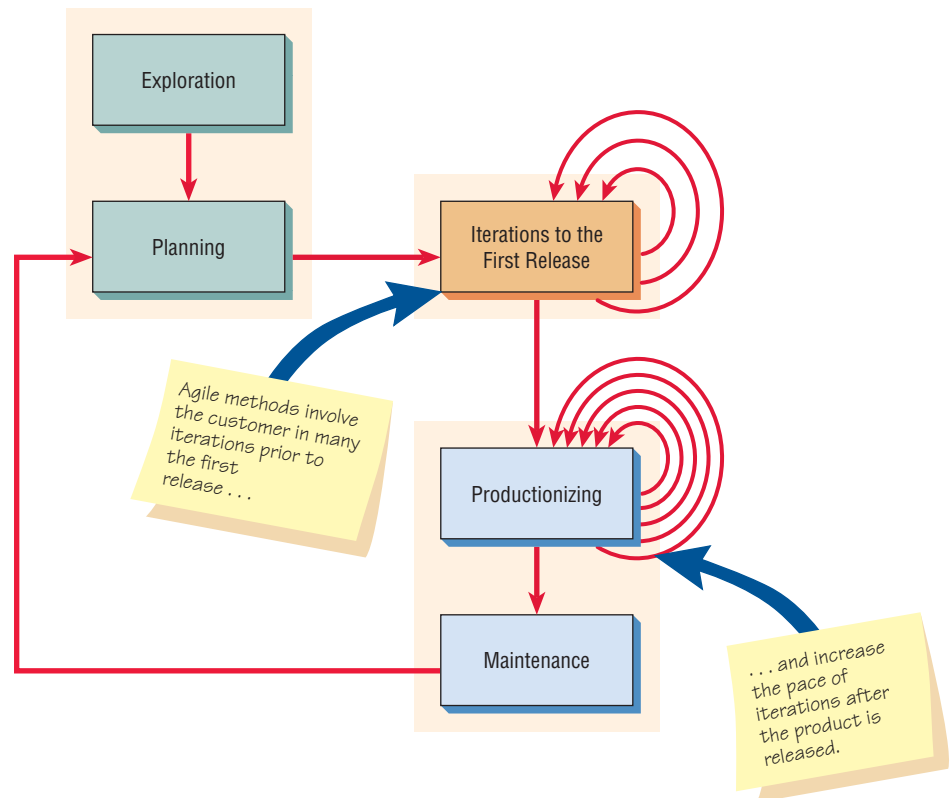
Exploration

Planning

Iterations to the First Release

Agile methods involve the customer in many iterations prior to the first release . . .

Productionizing

Maintenance

. . . and increase the pace of iterations after the product is released.